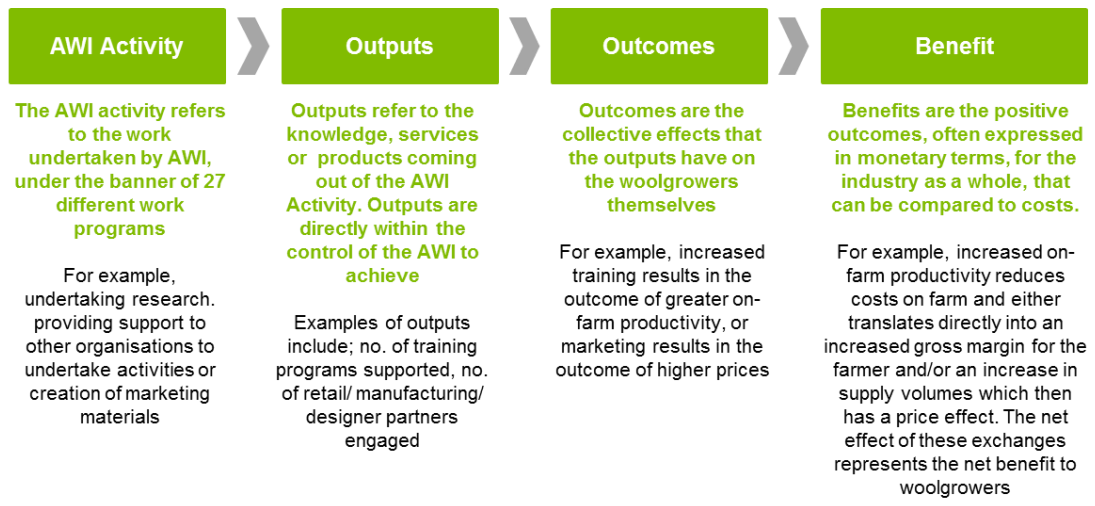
AWI Activity

The AWI activity refers to the work undertaken by AWI, under the banner of 27 different work programs

For example, undertaking research. providing support to other organisations to undertake activities or creation of marketing materials

Outputs

Outputs refer to the knowledge, services or products coming out of the AWI Activity. Outputs are directly within the control of the AWI to achieve

Examples of outputs include; no. of training programs supported, no. of retail/ manufacturing/ designer partners engaged

Outcomes

Outcomes are the collective effects that the outputs have on the woolgrowers themselves

For example, increased training results in the outcome of greater on-farm productivity, or marketing results in the outcome of higher prices

Benefit

Benefits are the positive outcomes, often expressed in monetary terms, for the industry as a whole, that can be compared to costs.

For example, increased on-farm productivity reduces costs on farm and either translates directly into an increased gross margin for the farmer and/or an increase in supply volumes which then has a price effect. The net effect of these exchanges represents the net benefit to woolgrowers